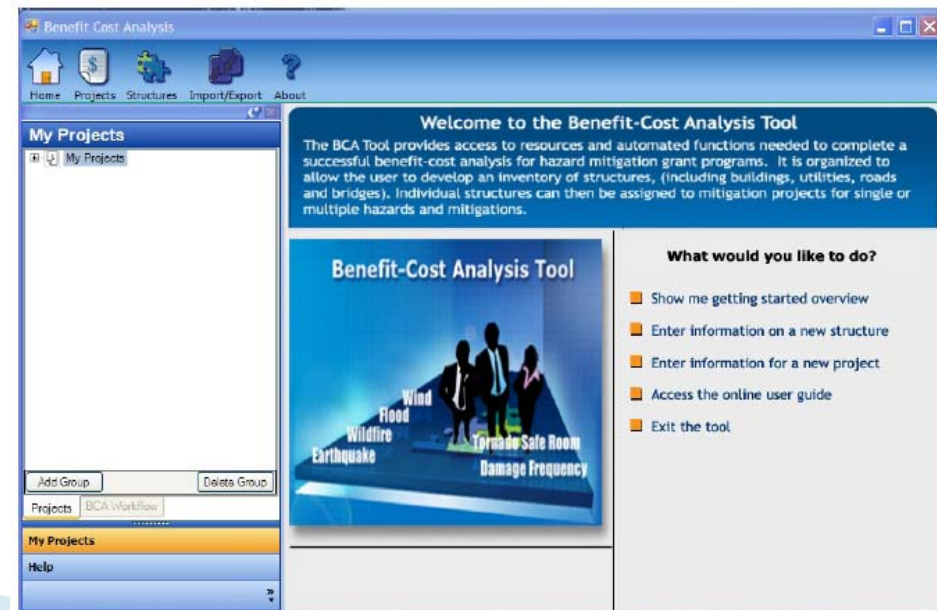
Benefit Cost Analysis

Home Projects Structures Import/Export About

My Projects

My Projects

Add Group Delete Group

Projects BCA Workflow

My Projects

Help

Welcome to the Benefit-Cost Analysis Tool

The BCA Tool provides access to resources and automated functions needed to complete a successful benefit-cost analysis for hazard mitigation grant programs. It is organized to allow the user to develop an inventory of structures, (including buildings, utilities, roads and bridges). Individual structures can then be assigned to mitigation projects for single or multiple hazards and mitigations.

Benefit-Cost Analysis Tool

Wind
Flood
Wildfire
Earthquake
Tornado Safe Room
Damage Frequency

What would you like to do?

Show me getting started overview

Enter information on a new structure

Enter information for a new project

Access the online user guide

Exit the tool